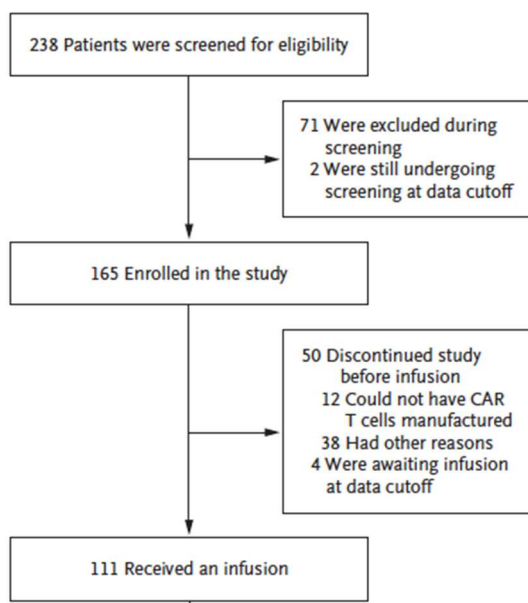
238 Patients were screened for eligibility

71 Were excluded during screening
2 Were still undergoing screening at data cutoff

165 Enrolled in the study

50 Discontinued study before infusion
12 Could not have CAR T cells manufactured
38 Had other reasons
4 Were awaiting infusion at data cutoff

111 Received an infusion